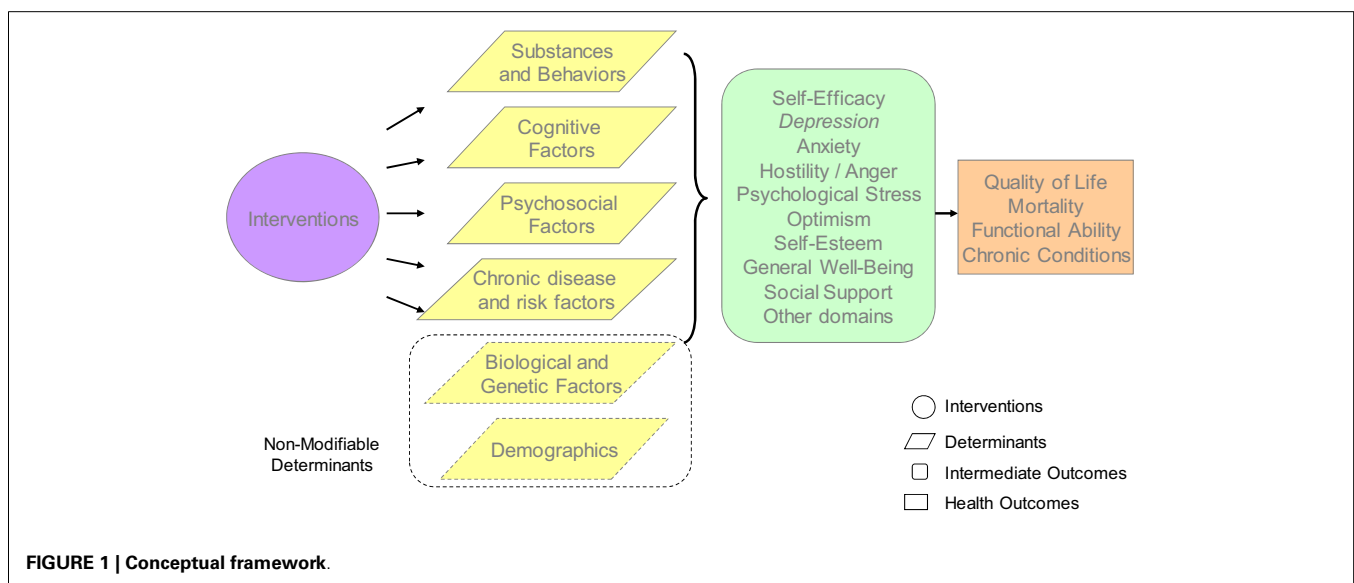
Interventions

Substances and Behaviors

Cognitive Factors

Psychosocial Factors

Chronic disease and risk factors

Biological and Genetic Factors

Demographics

Non-Modifiable Determinants

Self-Efficacy
*Depression*
Anxiety
Hostility / Anger
Psychological Stress
Optimism
Self-Esteem
General Well-Being
Social Support
Other domains

Quality of Life
Mortality
Functional Ability
Chronic Conditions

Interventions
Determinants
Intermediate Outcomes
Health Outcomes

**FIGURE 1 | Conceptual framework**.